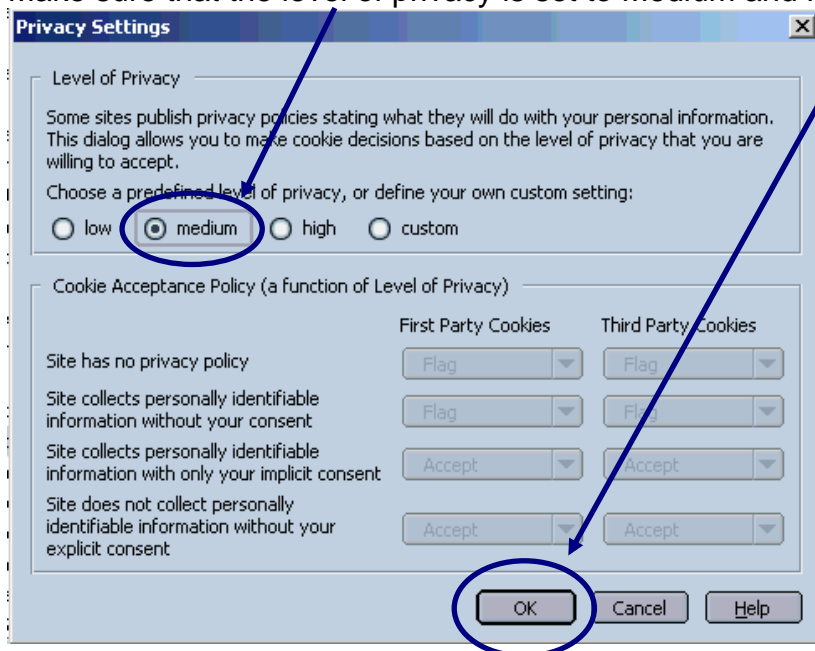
make sure that the level of privacy is set to medium and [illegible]

Privacy Settings

Level of Privacy

Some sites publish privacy policies stating what they will do with your personal information. This dialog allows you to make cookie decisions based on the level of privacy that you are willing to accept.

Choose a predefined level of privacy, or define your own custom setting:

low medium high custom

Cookie Acceptance Policy (a function of Level of Privacy)

| | First Party Cookies | Third Party Cookies |
|---|---|---|
| Site has no privacy policy | Flag | Flag |
| Site collects personally identifiable information without your consent | Flag | Flag |
| Site collects personally identifiable information with only your implicit consent | Accept | Accept |
| Site does not collect personally identifiable information without your explicit consent | Accept | Accept |

OK Cancel Help